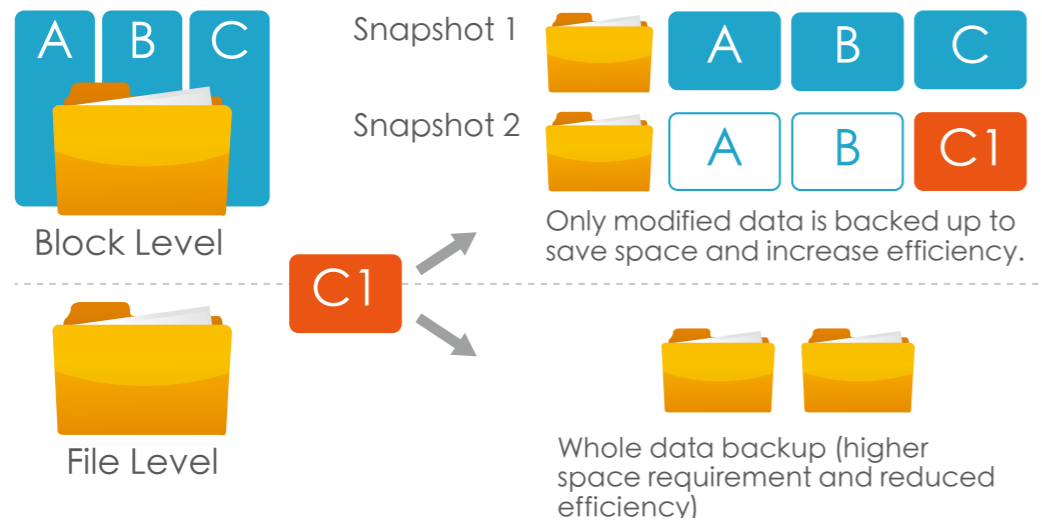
A B C

Block Level

Snapshot 1
A B C

Snapshot 2
A B C1

Only modified data is backed up to save space and increase efficiency.

C1

File Level

Whole data backup (higher space requirement and reduced efficiency)